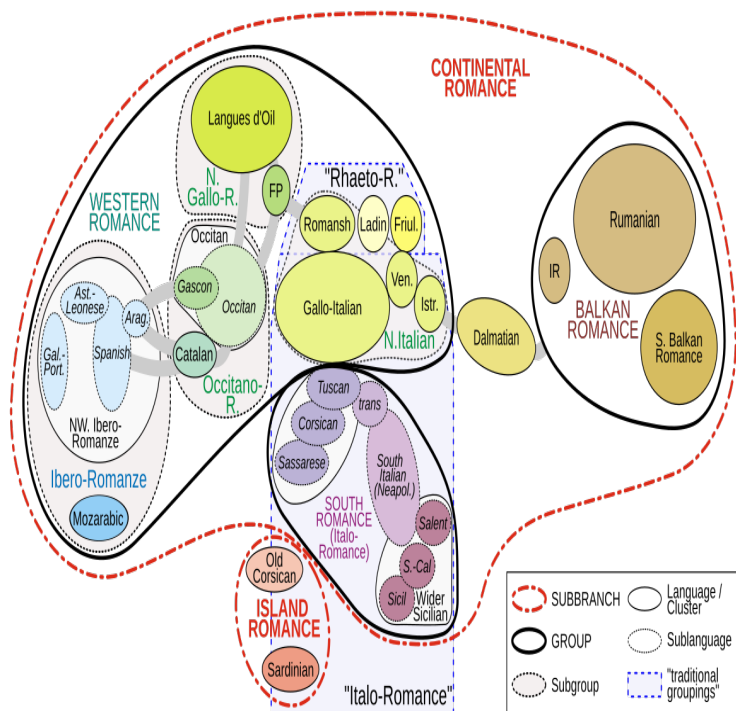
CONTINENTAL ROMANCE

Langues d'Oïl

N. Gallo-R.

FP

"Rhaeto-R."

WESTERN ROMANCE

Romansh

Ladin

Friul.

Occitan

Gascon

Occitan

Ast.-Leonese

Arag.

Gal.-Port.

Spanish

Catalan

Occitano-R

NW. Ibero-Romanze

Ibero-Romanze

Mozarabic

Gallo-Italian

Ven.

Istr.

N.Italian

Dalmatian

Rumanian

IR

BALKAN ROMANCE

S. Balkan Romance

Tuscan

trans

Corsican

Sassarese

South Italian (Neapol.)

SOUTH ROMANCE (Italo-Romance)

Salent

S.-Cal

Sicil

Wider Sicilian

Old Corsican

ISLAND ROMANCE

Sardinian

"Italo-Romance"

SUBBRANCH

Language / Cluster

GROUP

Sublanguage

Subgroup

"traditional groupings"